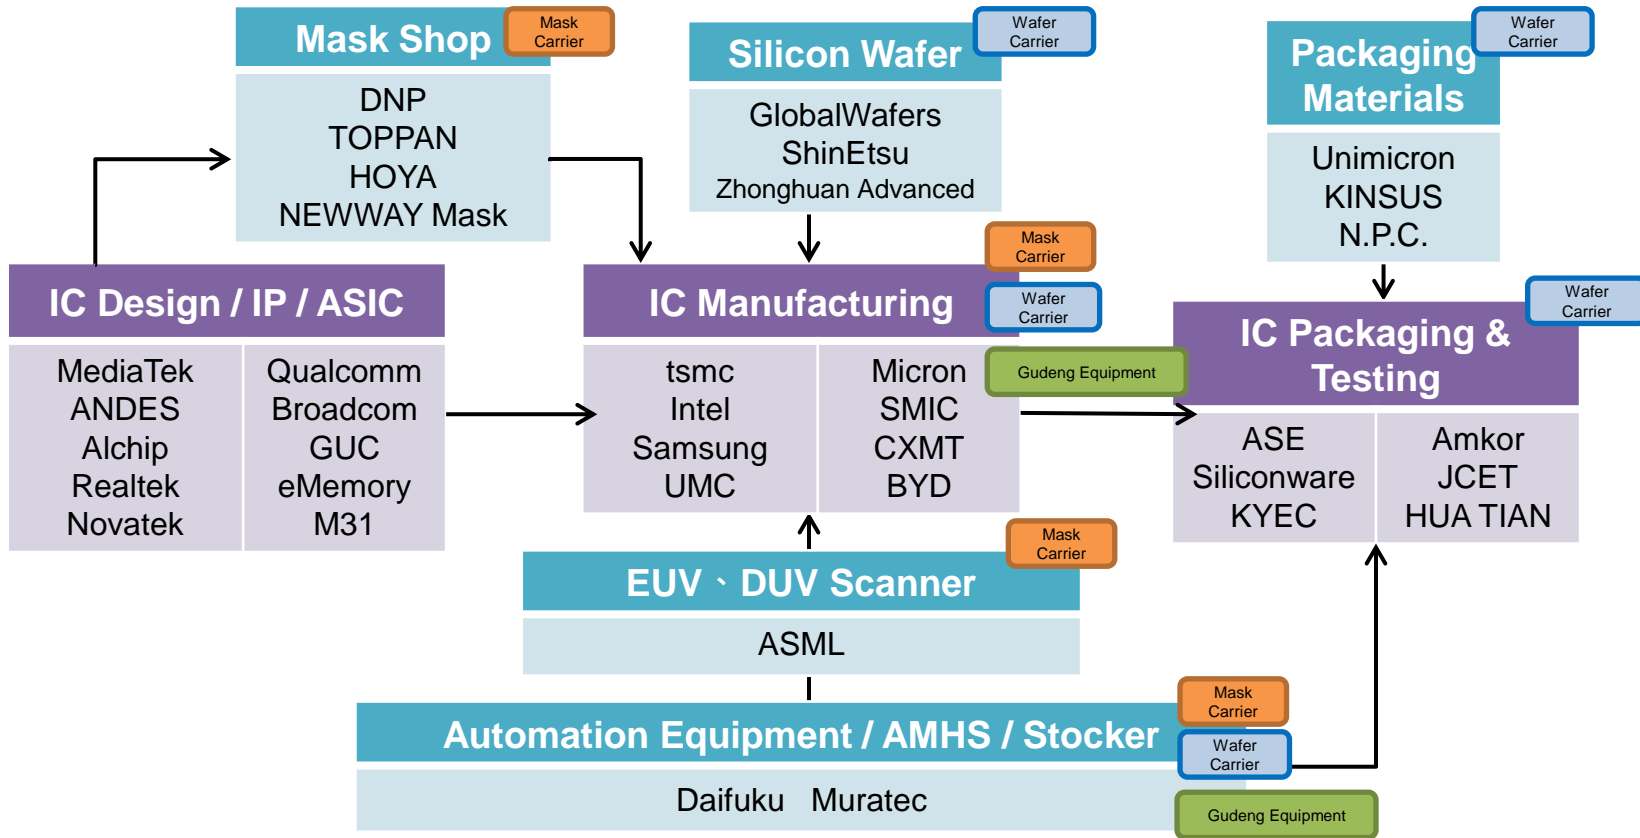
Mask Shop
Mask Carrier
DNP
TOPPAN
HOYA
NEWWAY Mask

Silicon Wafer
Wafer Carrier
GlobalWafers
ShinEtsu
Zhonghuan Advanced

Packaging Materials
Wafer Carrier
Unimicron
KINSUS
N.P.C.

IC Design / IP / ASIC
MediaTek
ANDES
Alchip
Realtek
Novatek
Qualcomm
Broadcom
GUC
eMemory
M31

Mask Carrier
IC Manufacturing
Wafer Carrier
tsmc
Intel
Samsung
UMC
Micron
SMIC
CXMT
BYD
Gudeng Equipment

Wafer Carrier
IC Packaging & Testing
ASE
Siliconware
KYEC
Amkor
JCET
HUA TIAN

Mask Carrier
EUV、DUV Scanner
ASML

Automation Equipment / AMHS / Stocker
Mask Carrier
Wafer Carrier
Daifuku Muratec
Gudeng Equipment